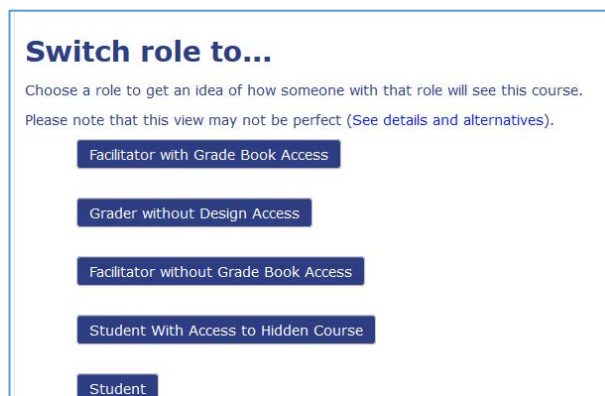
Switch role to...

Choose a role to get an idea of how someone with that role will see this course.

Please note that this view may not be perfect (See details and alternatives).

Facilitator with Grade Book Access

Grader without Design Access

Facilitator without Grade Book Access

Student With Access to Hidden Course

Student